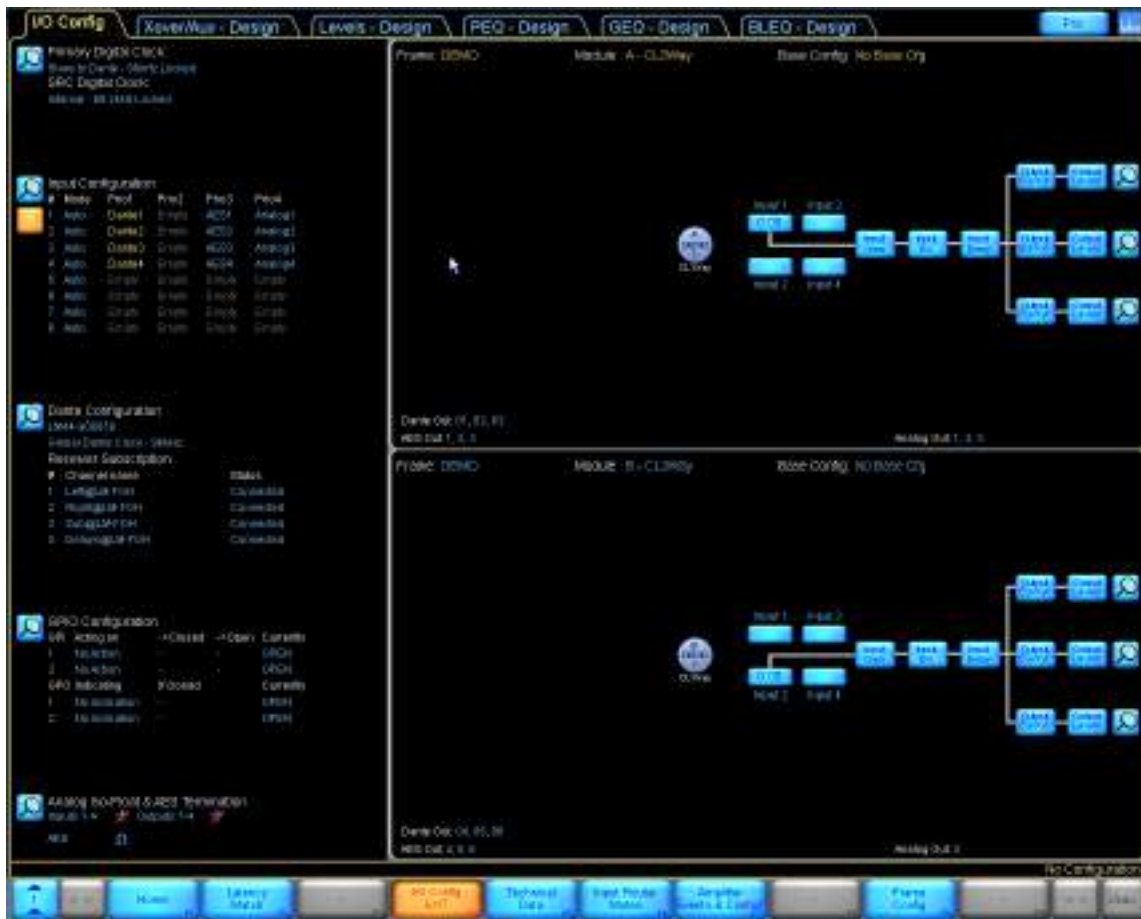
I/O Config | XoverMux - Design | Levels - Design | PEQ - Design | GEQ - Design | BLEQ - Design

Primary Digital Clock
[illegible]
SRC Digital Clock
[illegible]

Input Configuration
| # | Mode | Prio1 | Prio2 | Prio3 | Prio4 |
|---|---|---|---|---|---|
| 1 | Auto | Dante1 | Empty | AES1 | Analog1 |
| 2 | Auto | Dante2 | Empty | AES2 | Analog2 |
| 3 | Auto | Dante3 | Empty | AES3 | Analog3 |
| 4 | Auto | Dante4 | Empty | AES4 | Analog4 |
| 5 | Auto | Empty | Empty | Empty | Empty |
| 6 | Auto | Empty | Empty | Empty | Empty |
| 7 | Auto | Empty | Empty | Empty | Empty |
| 8 | Auto | Empty | Empty | Empty | Empty |

Dante Configuration
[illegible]
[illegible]
Receiver Subscription
| # | Channel Name | Status |
|---|---|---|
| 1 | Left@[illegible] FOH | Connected |
| 2 | Right@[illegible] FOH | Connected |
| 3 | Sub@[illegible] FOH | Connected |
| 4 | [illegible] FOH | Connected |

GPIO Configuration
| GPI | Action | ->Closed | ->Open | Currently |
|---|---|---|---|---|
| 1 | No Action | - | - | OPEN |
| 2 | No Action | - | - | OPEN |
| GPO | Indicating | If closed | | Currently |
| 1 | No Indication | - | | OPEN |
| 2 | No Indication | - | | OPEN |

Analog No-Pload & AES Termination
Inputs 1-4 Outputs 1-4
AES

Frame: DEMO Module: A - CL3Way Base Config: No Base Cfg
Input 1 Input 2
Input 3 Input 4
CL3Way
Dante Out: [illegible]
AES Out: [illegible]
Analog Out: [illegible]

Frame: DEMO Module: B - CL3Way Base Config: No Base Cfg
Input 1 Input 2
Input 3 Input 4
CL3Way
Dante Out: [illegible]
AES Out: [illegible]
Analog Out: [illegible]

I/O Configuration

Home | Latency Matrix | I/O Config Edit | Technical Data | Input Router Matrix | Amplifier Levels & Config | Frame Config